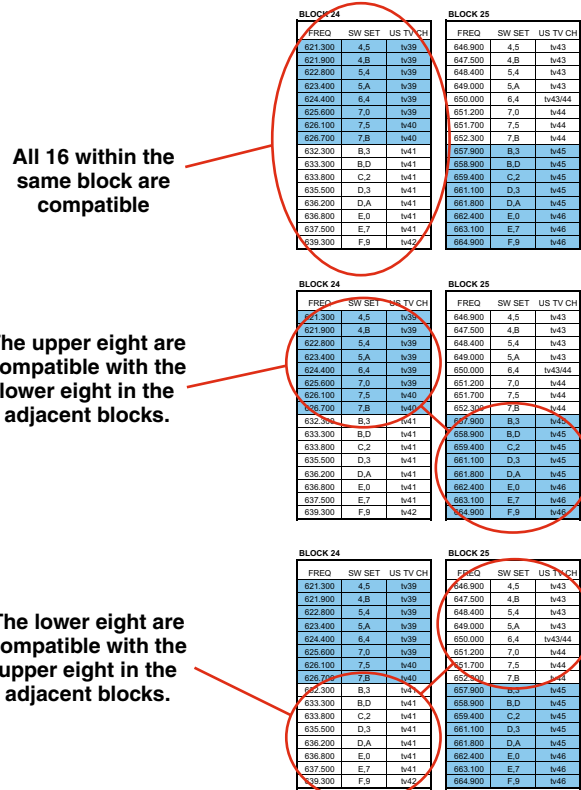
All 16 within the same block are compatible

BLOCK 24

| FREQ | SW SET | US TV CH |
|---|---|---|
| 621.300 | 4,5 | tv39 |
| 621.900 | 4,B | tv39 |
| 622.800 | 5,4 | tv39 |
| 623.400 | 5,A | tv39 |
| 624.400 | 6,4 | tv39 |
| 625.600 | 7,0 | tv39 |
| 626.100 | 7,5 | tv40 |
| 626.700 | 7,B | tv40 |
| 632.300 | B,3 | tv41 |
| 633.300 | B,D | tv41 |
| 633.800 | C,2 | tv41 |
| 635.500 | D,3 | tv41 |
| 636.200 | D,A | tv41 |
| 636.800 | E,0 | tv41 |
| 637.500 | E,7 | tv41 |
| 639.300 | F,9 | tv42 |

BLOCK 25

| FREQ | SW SET | US TV CH |
|---|---|---|
| 646.900 | 4,5 | tv43 |
| 647.500 | 4,B | tv43 |
| 648.400 | 5,4 | tv43 |
| 649.000 | 5,A | tv43 |
| 650.000 | 6,4 | tv43/44 |
| 651.200 | 7,0 | tv44 |
| 651.700 | 7,5 | tv44 |
| 652.300 | 7,B | tv44 |
| 657.900 | B,3 | tv45 |
| 658.900 | B,D | tv45 |
| 659.400 | C,2 | tv45 |
| 661.100 | D,3 | tv45 |
| 661.800 | D,A | tv45 |
| 662.400 | E,0 | tv46 |
| 663.100 | E,7 | tv46 |
| 664.900 | F,9 | tv46 |

The upper eight are compatible with the lower eight in the adjacent blocks.

BLOCK 24

| FREQ | SW SET | US TV CH |
|---|---|---|
| 621.300 | 4,5 | tv39 |
| 621.900 | 4,B | tv39 |
| 622.800 | 5,4 | tv39 |
| 623.400 | 5,A | tv39 |
| 624.400 | 6,4 | tv39 |
| 625.600 | 7,0 | tv39 |
| 626.100 | 7,5 | tv40 |
| 626.700 | 7,B | tv40 |
| 632.300 | B,3 | tv41 |
| 633.300 | B,D | tv41 |
| 633.800 | C,2 | tv41 |
| 635.500 | D,3 | tv41 |
| 636.200 | D,A | tv41 |
| 636.800 | E,0 | tv41 |
| 637.500 | E,7 | tv41 |
| 639.300 | F,9 | tv42 |

BLOCK 25

| FREQ | SW SET | US TV CH |
|---|---|---|
| 646.900 | 4,5 | tv43 |
| 647.500 | 4,B | tv43 |
| 648.400 | 5,4 | tv43 |
| 649.000 | 5,A | tv43 |
| 650.000 | 6,4 | tv43/44 |
| 651.200 | 7,0 | tv44 |
| 651.700 | 7,5 | tv44 |
| 652.300 | 7,B | tv44 |
| 657.900 | B,3 | tv45 |
| 658.900 | B,D | tv45 |
| 659.400 | C,2 | tv45 |
| 661.100 | D,3 | tv45 |
| 661.800 | D,A | tv45 |
| 662.400 | E,0 | tv46 |
| 663.100 | E,7 | tv46 |
| 664.900 | F,9 | tv46 |

The lower eight are compatible with the upper eight in the adjacent blocks.

BLOCK 24

| FREQ | SW SET | US TV CH |
|---|---|---|
| 621.300 | 4,5 | tv39 |
| 621.900 | 4,B | tv39 |
| 622.800 | 5,4 | tv39 |
| 623.400 | 5,A | tv39 |
| 624.400 | 6,4 | tv39 |
| 625.600 | 7,0 | tv39 |
| 626.100 | 7,5 | tv40 |
| 626.700 | 7,B | tv40 |
| 632.300 | B,3 | tv41 |
| 633.300 | B,D | tv41 |
| 633.800 | C,2 | tv41 |
| 635.500 | D,3 | tv41 |
| 636.200 | D,A | tv41 |
| 636.800 | E,0 | tv41 |
| 637.500 | E,7 | tv41 |
| 639.300 | F,9 | tv42 |

BLOCK 25

| FREQ | SW SET | US TV CH |
|---|---|---|
| 646.900 | 4,5 | tv43 |
| 647.500 | 4,B | tv43 |
| 648.400 | 5,4 | tv43 |
| 649.000 | 5,A | tv43 |
| 650.000 | 6,4 | tv43/44 |
| 651.200 | 7,0 | tv44 |
| 651.700 | 7,5 | tv44 |
| 652.300 | 7,B | tv44 |
| 657.900 | B,3 | tv45 |
| 658.900 | B,D | tv45 |
| 659.400 | C,2 | tv45 |
| 661.100 | D,3 | tv45 |
| 661.800 | D,A | tv45 |
| 662.400 | E,0 | tv46 |
| 663.100 | E,7 | tv46 |
| 664.900 | F,9 | tv46 |